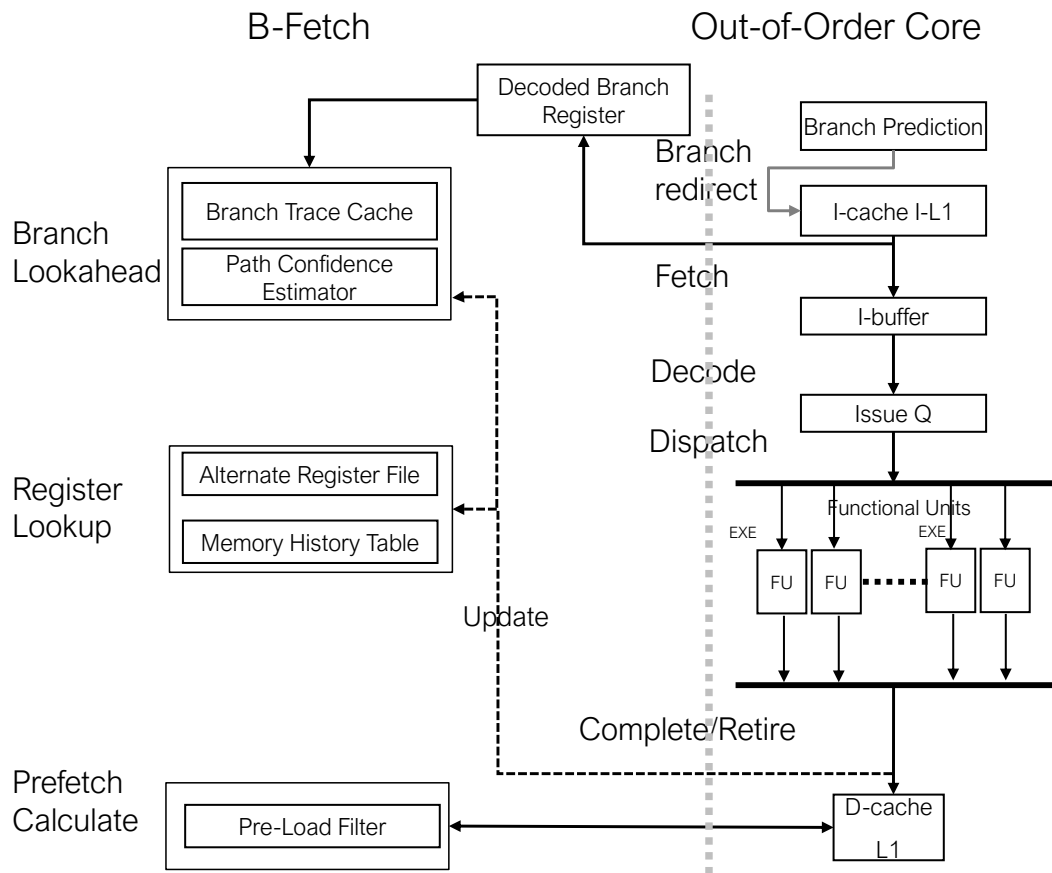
B-Fetch

Out-of-Order Core

Decoded Branch Register

Branch Prediction

Branch redirect

I-cache I-L1

Branch Lookahead

Branch Trace Cache

Path Confidence Estimator

Fetch

I-buffer

Decode

Issue Q

Dispatch

Register Lookup

Alternate Register File

Memory History Table

Functional Units

EXE

EXE

FU

FU

FU

FU

Update

Complete/Retire

Prefetch Calculate

Pre-Load Filter

D-cache L1